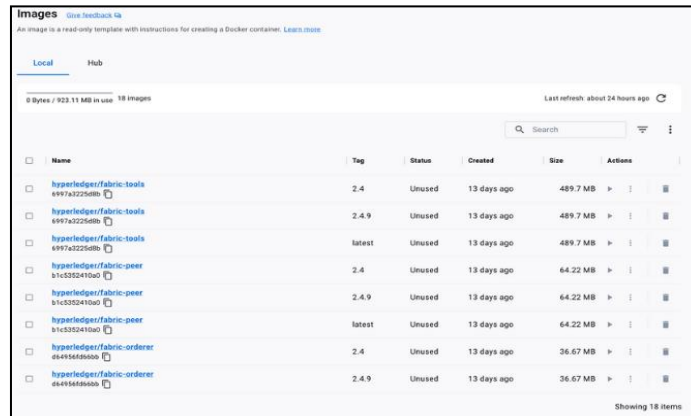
Images Give feedback

An image is a read-only template with instructions for creating a Docker container. Learn more

Local Hub

0 Bytes / 923.11 MB in use 18 images

Last refresh: about 24 hours ago

Search

| Name | Tag | Status | Created | Size | Actions |
|---|---|---|---|---|---|
| hyperledger/fabric-tools 6997a3225d8b | 2.4 | Unused | 13 days ago | 489.7 MB | |
| hyperledger/fabric-tools 6997a3225d8b | 2.4.9 | Unused | 13 days ago | 489.7 MB | |
| hyperledger/fabric-tools 6997a3225d8b | latest | Unused | 13 days ago | 489.7 MB | |
| hyperledger/fabric-peer b1c5352410a0 | 2.4 | Unused | 13 days ago | 64.22 MB | |
| hyperledger/fabric-peer b1c5352410a0 | 2.4.9 | Unused | 13 days ago | 64.22 MB | |
| hyperledger/fabric-peer b1c5352410a0 | latest | Unused | 13 days ago | 64.22 MB | |
| hyperledger/fabric-orderer d64956fd66bb | 2.4 | Unused | 13 days ago | 36.67 MB | |
| hyperledger/fabric-orderer d64956fd66bb | 2.4.9 | Unused | 13 days ago | 36.67 MB | |

Showing 18 items